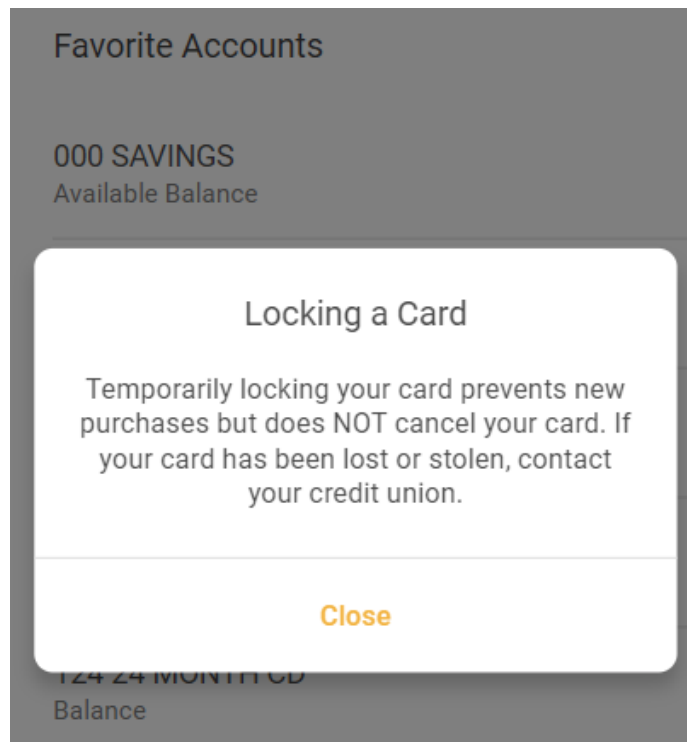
Favorite Accounts

000 SAVINGS
Available Balance

Locking a Card

Temporarily locking your card prevents new purchases but does NOT cancel your card. If your card has been lost or stolen, contact your credit union.

Close

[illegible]
Balance